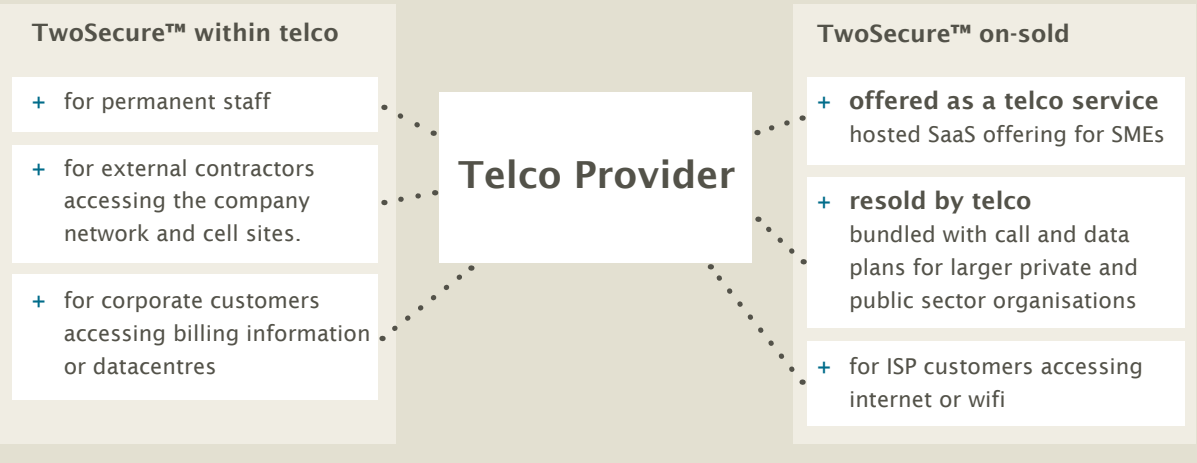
TwoSecure™ within telco

+ for permanent staff

+ for external contractors accessing the company network and cell sites.

+ for corporate customers accessing billing information or datacentres

Telco Provider

TwoSecure™ on-sold

+ offered as a telco service
hosted SaaS offering for SMEs

+ resold by telco
bundled with call and data plans for larger private and public sector organisations

+ for ISP customers accessing internet or wifi